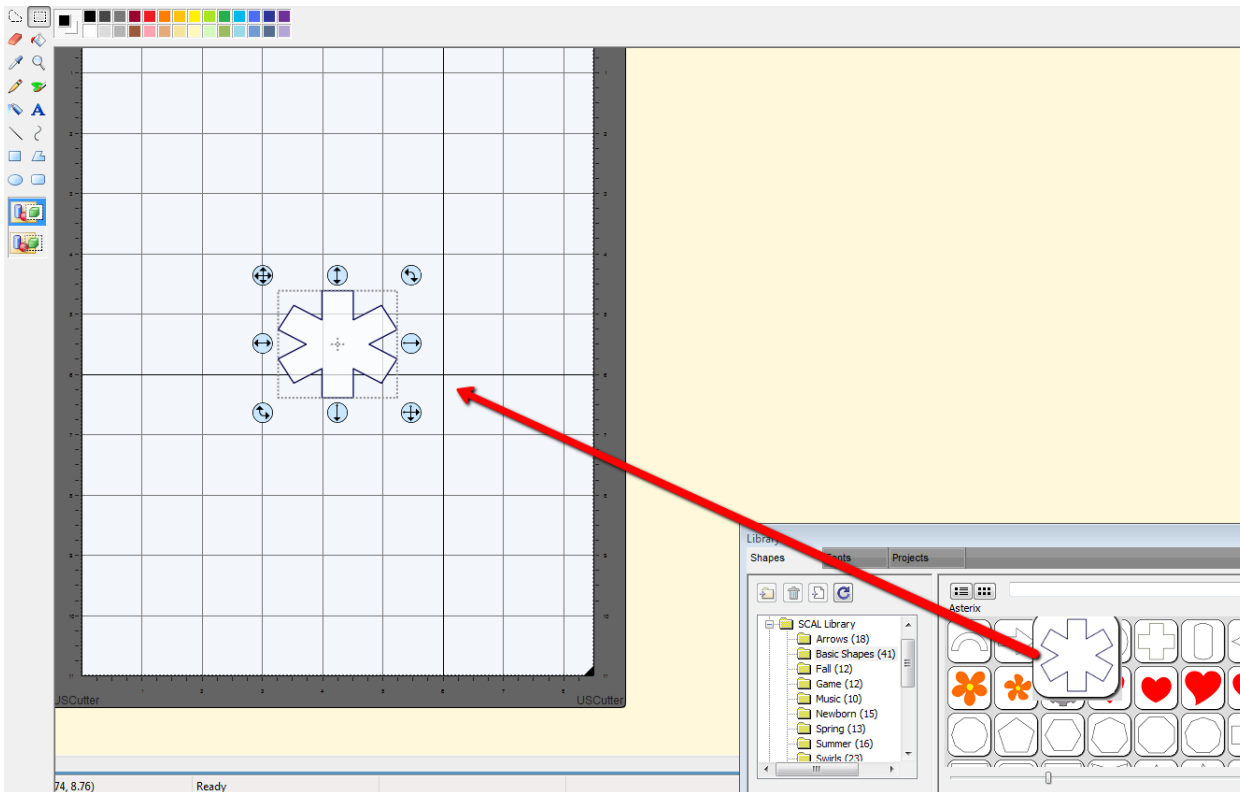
A

USCutter

USCutter

Library

Shapes

Fonts

Projects

Asterix

SCAL Library

Arrows (18)

Basic Shapes (41)

Fall (12)

Game (12)

Music (10)

Newborn (15)

Spring (13)

Summer (16)

Swirls (23)

74, 8.76)

Ready